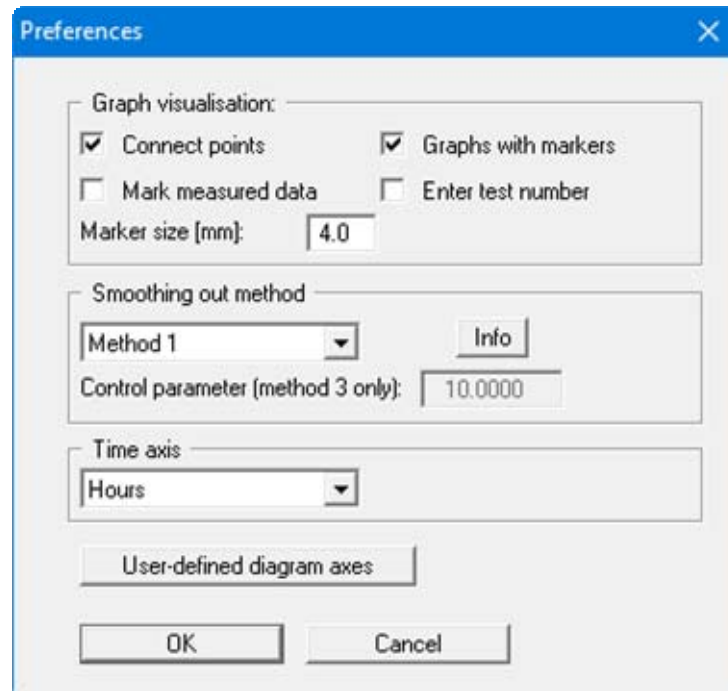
Preferences

Graph visualisation:

Connect points

Graphs with markers

Mark measured data

Enter test number

Marker size [mm]: 4.0

Smoothing out method

Method 1

Info

Control parameter (method 3 only): 10.0000

Time axis

Hours

User-defined diagram axes

OK

Cancel